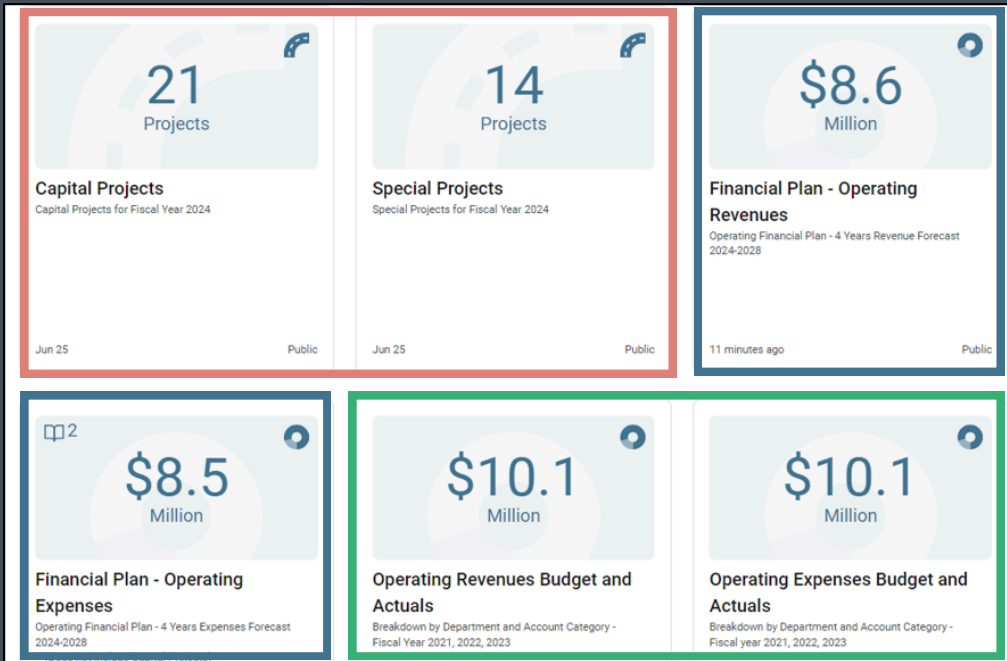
21
Projects

Capital Projects
Capital Projects for Fiscal Year 2024

Jun 25 Public

14
Projects

Special Projects
Special Projects for Fiscal Year 2024

Jun 25 Public

$8.6
Million

Financial Plan - Operating Revenues
Operating Financial Plan - 4 Years Revenue Forecast 2024-2028

11 minutes ago Public

2

$8.5
Million

Financial Plan - Operating Expenses
Operating Financial Plan - 4 Years Expenses Forecast 2024-2028

$10.1
Million

Operating Revenues Budget and Actuals
Breakdown by Department and Account Category - Fiscal Year 2021, 2022, 2023

$10.1
Million

Operating Expenses Budget and Actuals
Breakdown by Department and Account Category - Fiscal year 2021, 2022, 2023